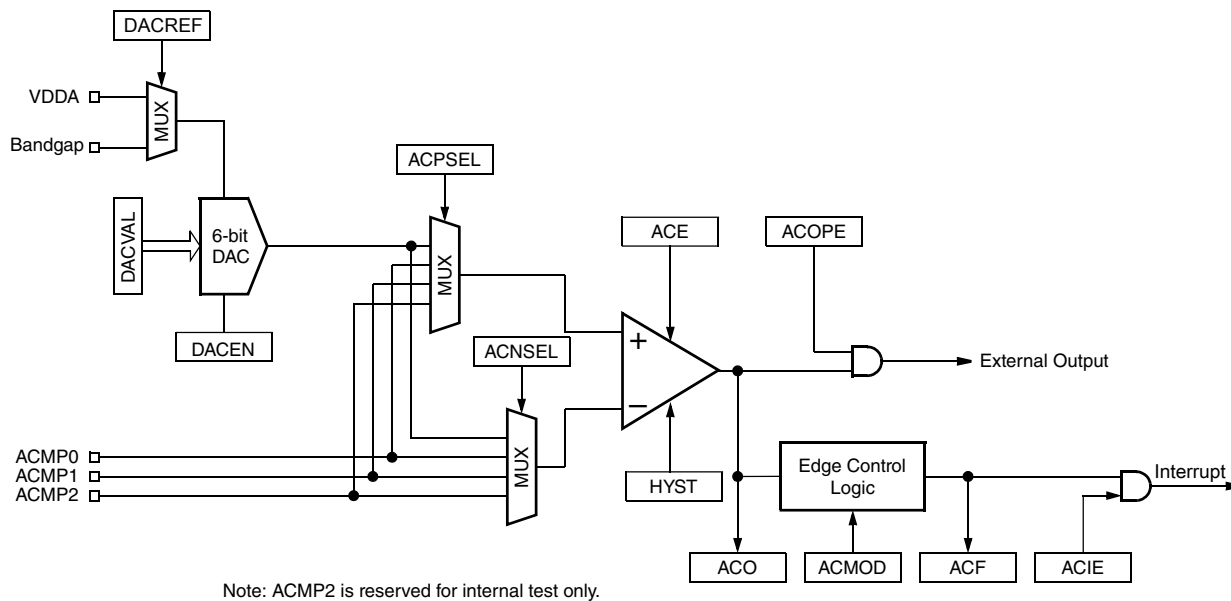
DACREF
VDDA
MUX
Bandgap
ACPSEL
DACVAL
6-bit DAC
MUX
ACE
ACOPE
DACEN
ACNSEL
+
−
External Output
ACMP0
ACMP1
ACMP2
MUX
HYST
Edge Control Logic
Interrupt
ACO
ACMOD
ACF
ACIE
Note: ACMP2 is reserved for internal test only.